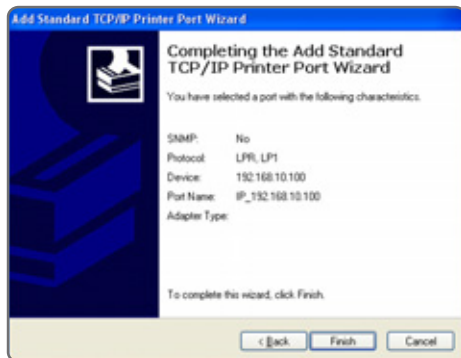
Add Standard TCP/IP Printer Port Wizard

Completing the Add Standard TCP/IP Printer Port Wizard

You have selected a port with the following characteristics.

| | |
|---|---|
| SNMP: | No |
| Protocol: | LPR, LP1 |
| Device: | 192.168.10.100 |
| Port Name: | IP_192.168.10.100 |
| Adapter Type: | |

To complete this wizard, click Finish.

< Back | Finish | Cancel